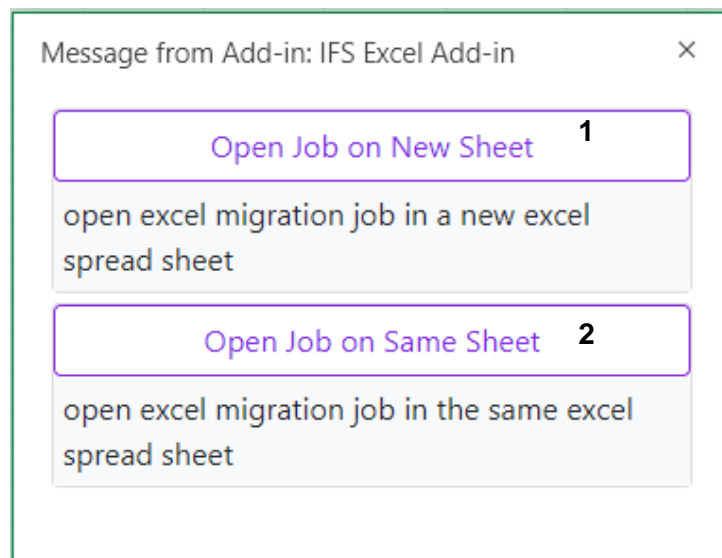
Message from Add-in: IFS Excel Add-in

×

Open Job on New Sheet

1

open excel migration job in a new excel spread sheet

Open Job on Same Sheet

2

open excel migration job in the same excel spread sheet